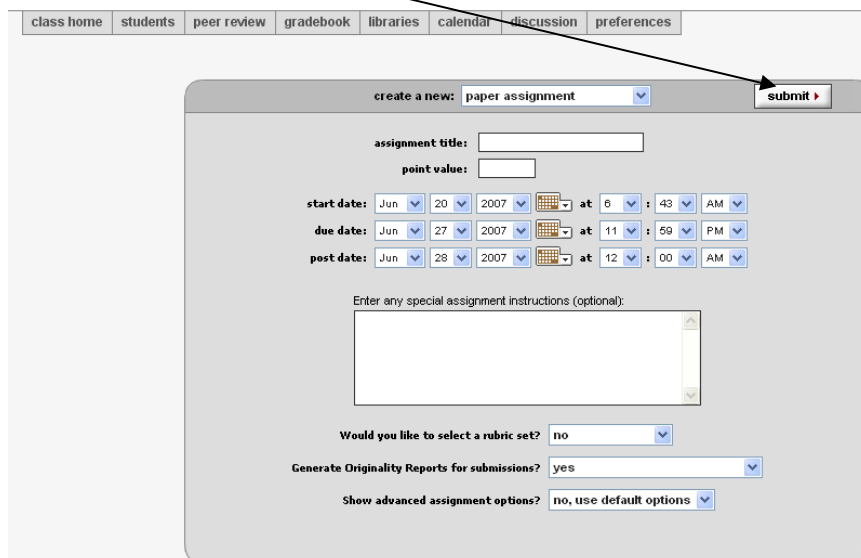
class home | students | peer review | gradebook | libraries | calendar | discussion | preferences

create a new: paper assignment

submit ▸

assignment title:

point value:

start date: Jun 20 2007 at 6 : 43 AM

due date: Jun 27 2007 at 11 : 59 PM

post date: Jun 28 2007 at 12 : 00 AM

Enter any special assignment instructions (optional):

Would you like to select a rubric set? no

Generate Originality Reports for submissions? yes

Show advanced assignment options? no, use default options